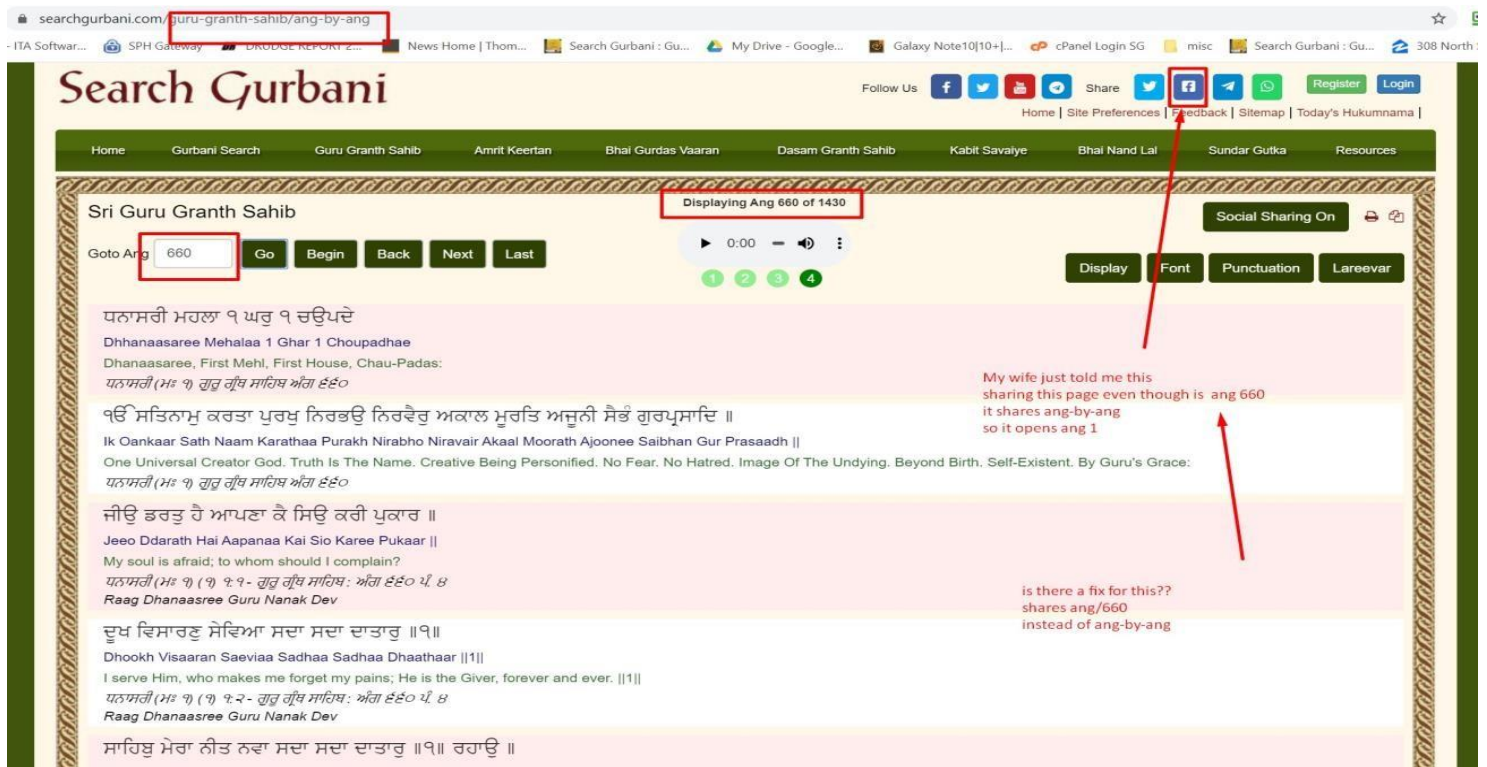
searchgurbani.com/guru-granth-sahib/ang-by-ang

ITA Softwar... SPH Gateway DRUDGE REPORT 2... News Home | Thom... Search Gurbani : Gu... My Drive - Google... Galaxy Note10|10+|... cPanel Login SG misc Search Gurbani : Gu... 308 North

Search Gurbani

Follow Us Share Register Login

Home | Site Preferences | Feedback | Sitemap | Today's Hukumnama |

Home Gurbani Search Guru Granth Sahib Amrit Keertan Bhai Gurdas Vaaran Dasam Granth Sahib Kabit Savaiye Bhai Nand Lal Sundar Gutka Resources

Sri Guru Granth Sahib

Displaying Ang 660 of 1430

Social Sharing On

Goto Ang 660 Go Begin Back Next Last

0:00

1 2 3 4

Display Font Punctuation Lareevar

ਧਨਾਸਰੀ ਮਹਲਾ ੧ ਘਰੁ ੧ ਚਉਪਦੇ
Dhhanaasaree Mehalaa 1 Ghar 1 Choupadhae
Dhanaasaree, First Mehl, First House, Chau-Padas:
ਧਨਾਸਰੀ (ਮਃ ੧) ਗੁਰੂ ਗ੍ਰੰਥ ਸਾਹਿਬ ਅੰਗ ੬੬੦

ੴ ਸਤਿਨਾਮੁ ਕਰਤਾ ਪੁਰਖੁ ਨਿਰਭਉ ਨਿਰਵੈਰੁ ਅਕਾਲ ਮੂਰਤਿ ਅਜੂਨੀ ਸੈਭੰ ਗੁਰਪ੍ਰਸਾਦਿ ॥
Ik Oankaar Sath Naam Karathaa Purakh Nirabho Niravair Akaal Moorath Ajoonee Saibhan Gur Prasaadh ||
One Universal Creator God. Truth Is The Name. Creative Being Personified. No Fear. No Hatred. Image Of The Undying. Beyond Birth. Self-Existent. By Guru's Grace:
ਧਨਾਸਰੀ (ਮਃ ੧) ਗੁਰੂ ਗ੍ਰੰਥ ਸਾਹਿਬ ਅੰਗ ੬੬੦

ਜੀਉ ਡਰਤੁ ਹੈ ਆਪਣਾ ਕੈ ਸਿਉ ਕਰੀ ਪੁਕਾਰ ॥
Jeeo Ddarath Hai Aapanaa Kai Sio Karee Pukaar ||
My soul is afraid; to whom should I complain?
ਧਨਾਸਰੀ (ਮਃ ੧) (੧) ੧:੧- ਗੁਰੂ ਗ੍ਰੰਥ ਸਾਹਿਬ: ਅੰਗ ੬੬੦ ਪੰ. ੪
Raag Dhanaasree Guru Nanak Dev

ਦੂਖ ਵਿਸਾਰਣੁ ਸੇਵਿਆ ਸਦਾ ਸਦਾ ਦਾਤਾਰੁ ॥੧॥
Dhookh Visaaran Saeviaa Sadhaa Sadhaa Dhaathaar ||1||
I serve Him, who makes me forget my pains; He is the Giver, forever and ever. ||1||
ਧਨਾਸਰੀ (ਮਃ ੧) (੧) ੧:੨- ਗੁਰੂ ਗ੍ਰੰਥ ਸਾਹਿਬ: ਅੰਗ ੬੬੦ ਪੰ. ੪
Raag Dhanaasree Guru Nanak Dev

ਸਾਹਿਬੁ ਮੇਰਾ ਨੀਤ ਨਵਾ ਸਦਾ ਸਦਾ ਦਾਤਾਰੁ ॥੧॥ ਰਹਾਉ ॥

My wife just told me this sharing this page even though is ang 660 it shares ang-by-ang so it opens ang 1

is there a fix for this?? shares ang/660 instead of ang-by-ang